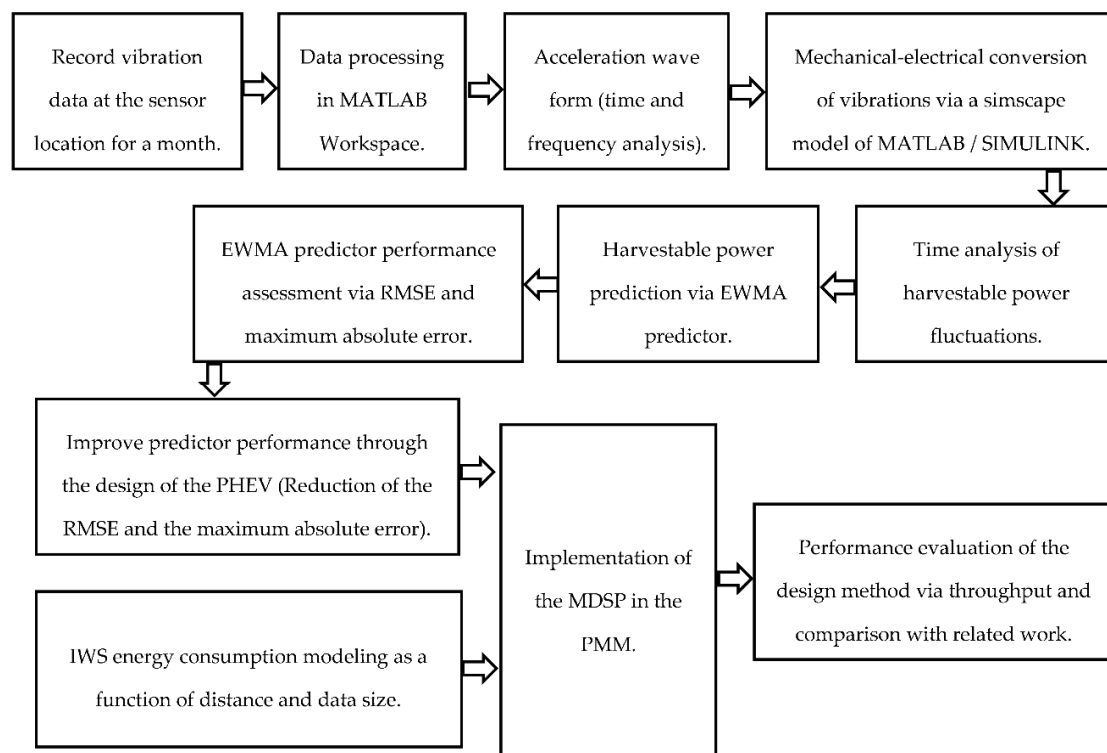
Record vibration data at the sensor location for a month.

Data processing in MATLAB Workspace.

Acceleration wave form (time and frequency analysis).

Mechanical-electrical conversion of vibrations via a simscape model of MATLAB / SIMULINK.

Time analysis of harvestable power fluctuations.

Harvestable power prediction via EWMA predictor.

EWMA predictor performance assessment via RMSE and maximum absolute error.

Improve predictor performance through the design of the PHEV (Reduction of the RMSE and the maximum absolute error).

IWS energy consumption modeling as a function of distance and data size.

Implementation of the MDSP in the PMM.

Performance evaluation of the design method via throughput and comparison with related work.